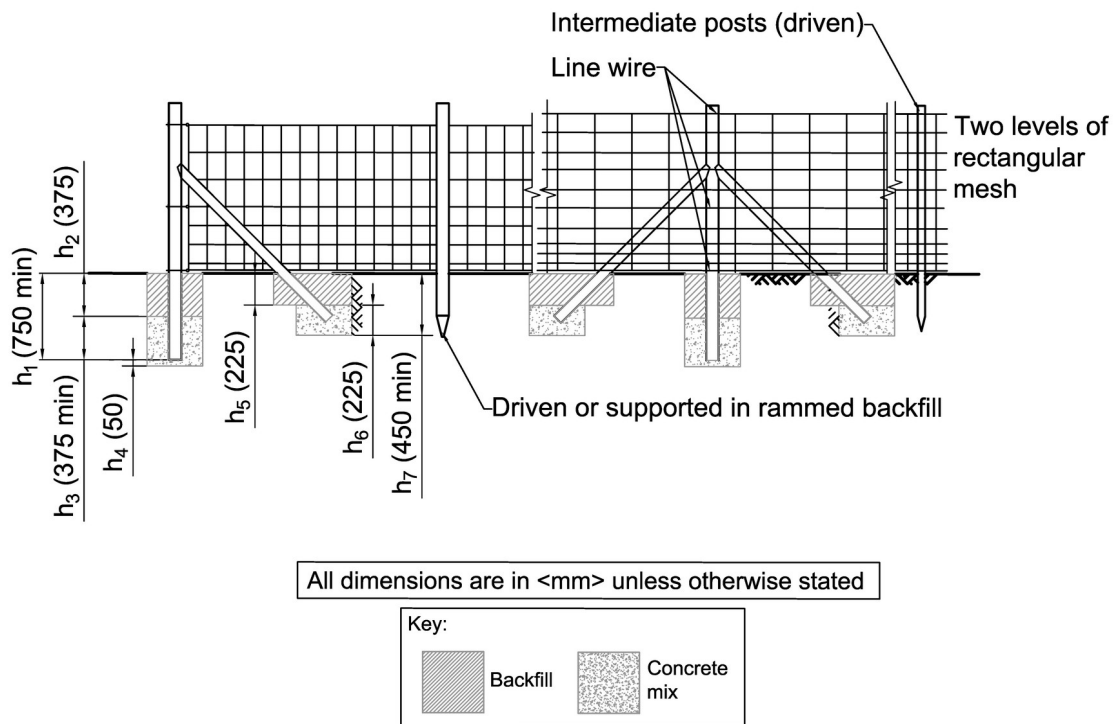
Intermediate posts (driven)

Line wire

Two levels of rectangular mesh

$h_2$ (375)

$h_1$ (750 min)

$h_3$ (375 min)

$h_4$ (50)

$h_5$ (225)

$h_6$ (225)

$h_7$ (450 min)

Driven or supported in rammed backfill

All dimensions are in <mm> unless otherwise stated

Key:

Backfill

Concrete mix